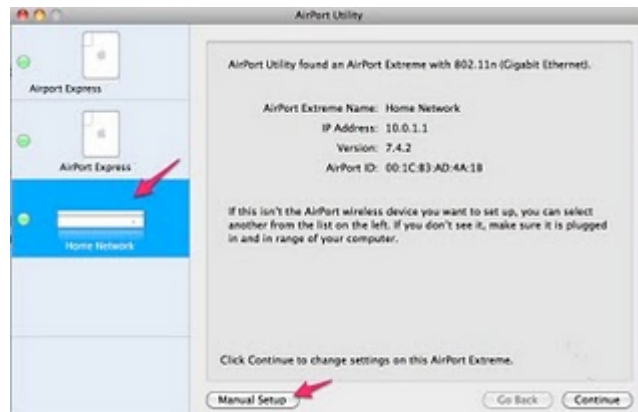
AirPort Utility

Airport Express

AirPort Express

Home Network

AirPort Utility found an AirPort Extreme with 802.11n (Gigabit Ethernet).

AirPort Extreme Name: Home Network
IP Address: 10.0.1.1
Version: 7.4.2
AirPort ID: 00:1C:B3:AD:4A:18

If this isn't the AirPort wireless device you want to set up, you can select another from the list on the left. If you don't see it, make sure it is plugged in and in range of your computer.

Click Continue to change settings on this AirPort Extreme.

Manual Setup

Go Back

Continue